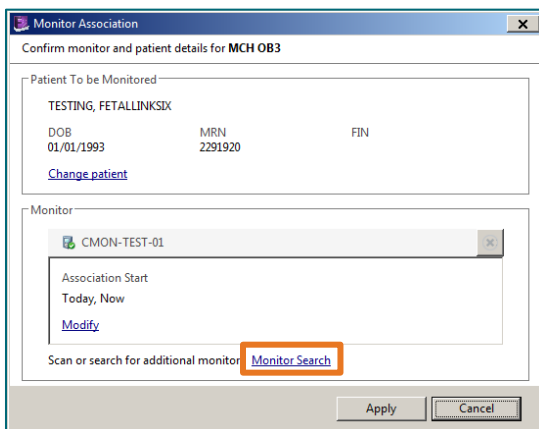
Monitor Association

Confirm monitor and patient details for **MCH OB3**

Patient To be Monitored

TESTING, FETALLINKSIX

| DOB | MRN | FIN |
|---|---|---|
| 01/01/1993 | 2291920 | |

Change patient

Monitor

CMON-TEST-01

Association Start

Today, Now

Modify

Scan or search for additional monitor Monitor Search

Apply Cancel